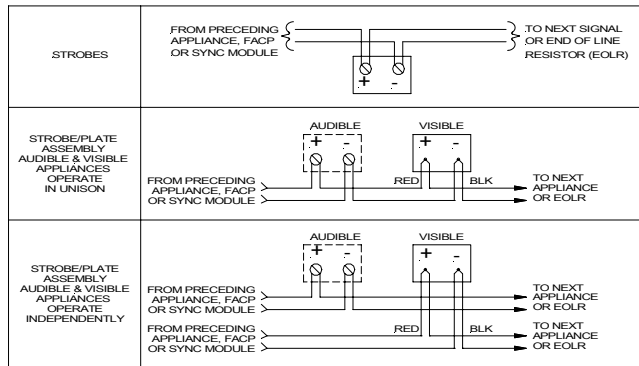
| | |
|---|---|
| STROBES | FROM PRECEDING APPLIANCE, FACP OR SYNC MODULE<br>TO NEXT SIGNAL OR END OF LINE RESISTOR (EOLR)<br>+ - |
| STROBE/PLATE ASSEMBLY AUDIBLE & VISIBLE APPLIANCES OPERATE IN UNISON | AUDIBLE<br>+ -<br>VISIBLE<br>+ -<br>FROM PRECEDING APPLIANCE, FACP OR SYNC MODULE<br>RED<br>BLK<br>TO NEXT APPLIANCE OR EOLR |
| STROBE/PLATE ASSEMBLY AUDIBLE & VISIBLE APPLIANCES OPERATE INDEPENDENTLY | AUDIBLE<br>+ -<br>VISIBLE<br>+ -<br>FROM PRECEDING APPLIANCE, FACP OR SYNC MODULE<br>TO NEXT APPLIANCE OR EOLR<br>FROM PRECEDING APPLIANCE, FACP OR SYNC MODULE<br>RED<br>BLK<br>TO NEXT APPLIANCE OR EOLR |